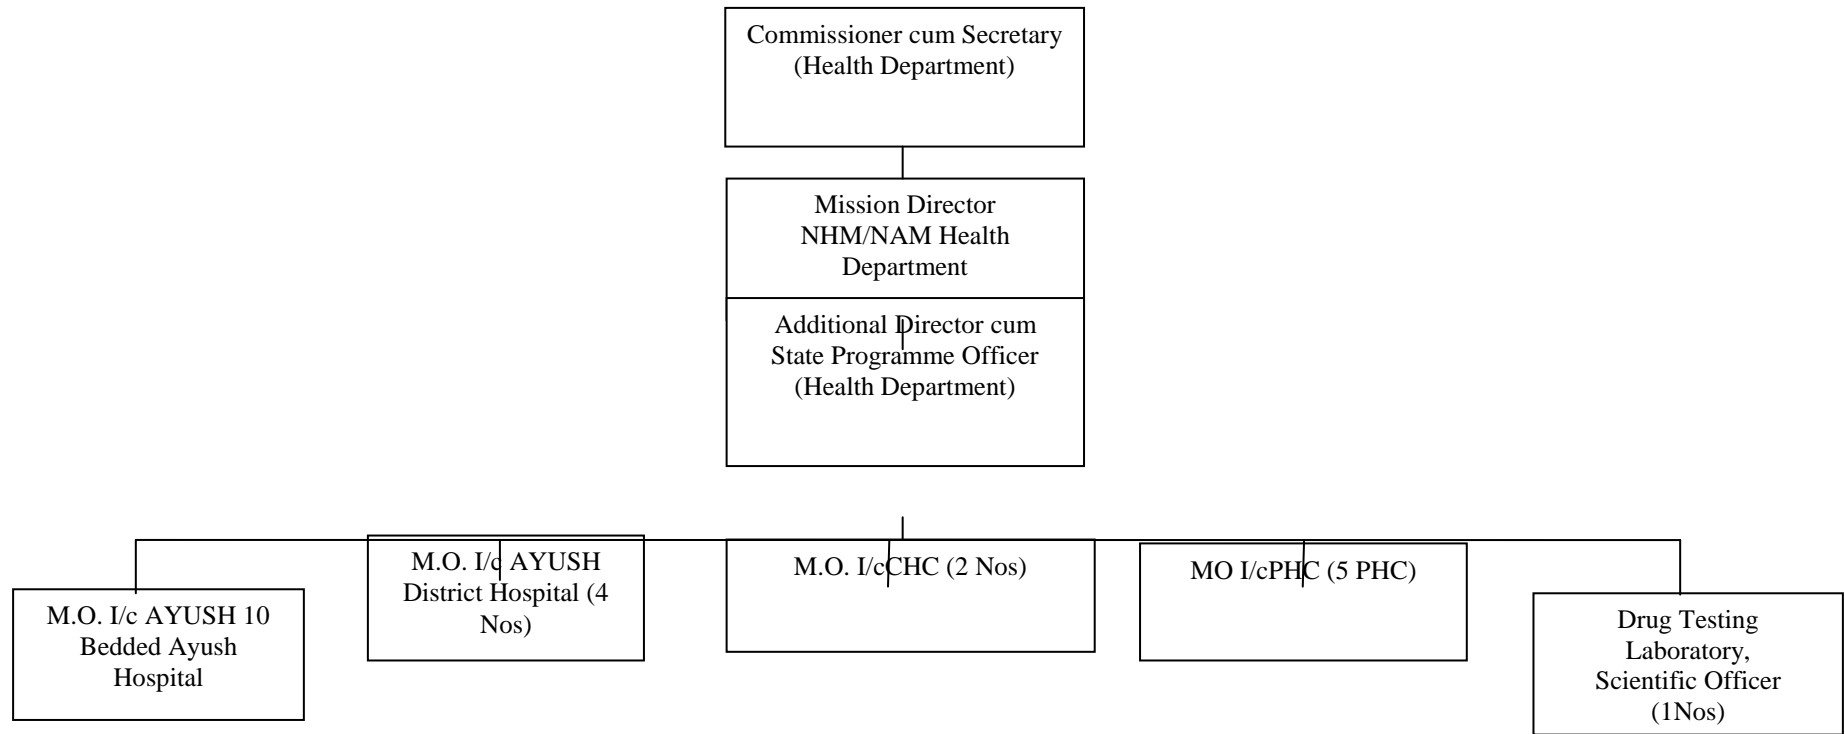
Commissioner cum Secretary (Health Department)

Mission Director NHM/NAM Health Department

Additional Director cum State Programme Officer (Health Department)

M.O. I/c AYUSH 10 Bedded Ayush Hospital

M.O. I/c AYUSH District Hospital (4 Nos)

M.O. I/cCHC (2 Nos)

MO I/cPHC (5 PHC)

Drug Testing Laboratory, Scientific Officer (1Nos)